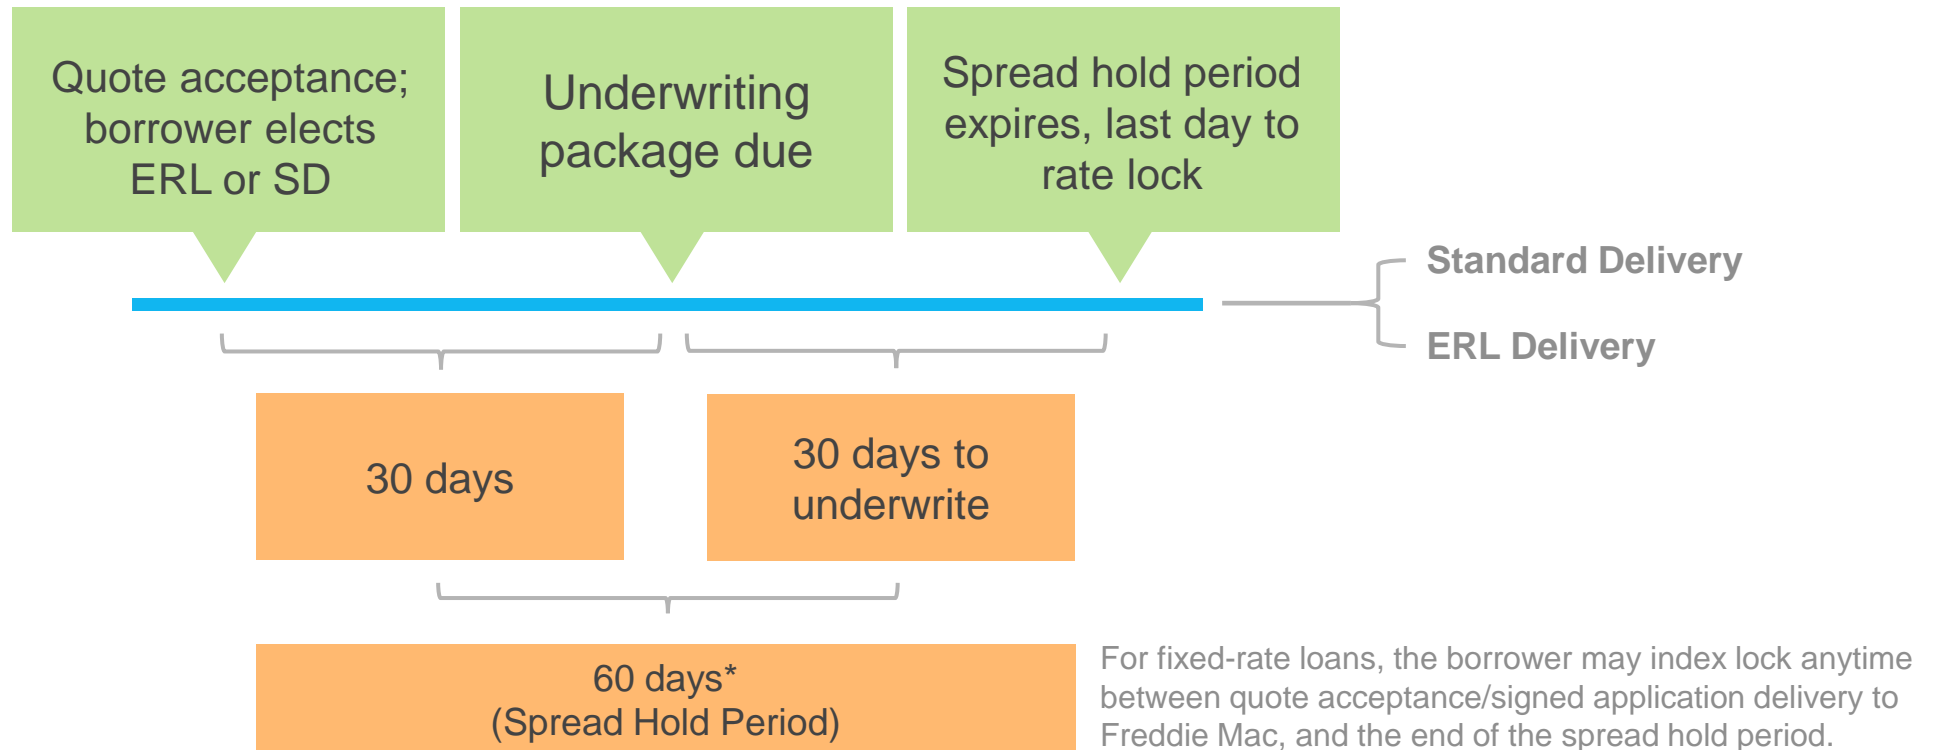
Quote acceptance; borrower elects ERL or SD

Underwriting package due

Spread hold period expires, last day to rate lock

Standard Delivery

ERL Delivery

30 days

30 days to underwrite

60 days*
(Spread Hold Period)

For fixed-rate loans, the borrower may index lock anytime between quote acceptance/signed application delivery to Freddie Mac, and the end of the spread hold period.